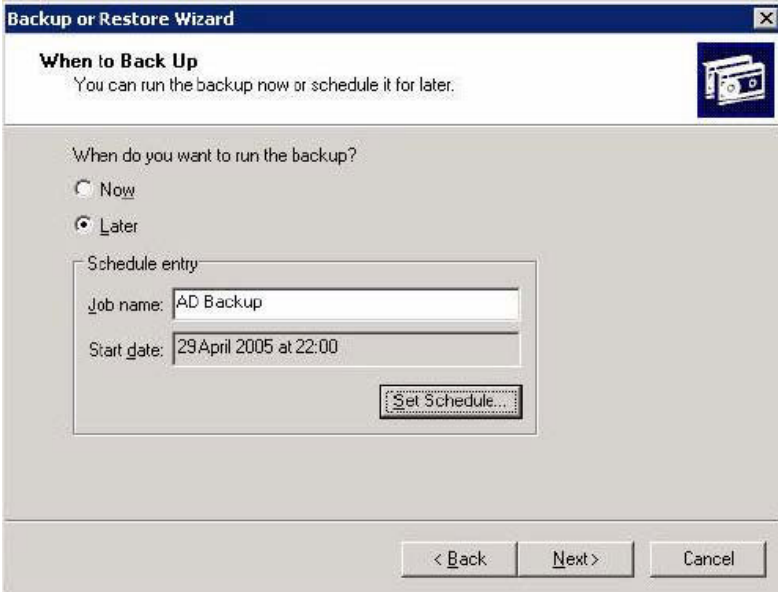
Backup or Restore Wizard

When to Back Up
You can run the backup now or schedule it for later.

When do you want to run the backup?

Now

Later

Schedule entry

Job name: AD Backup

Start date: 29April 2005 at 22:00

Set Schedule...

< Back

Next >

Cancel